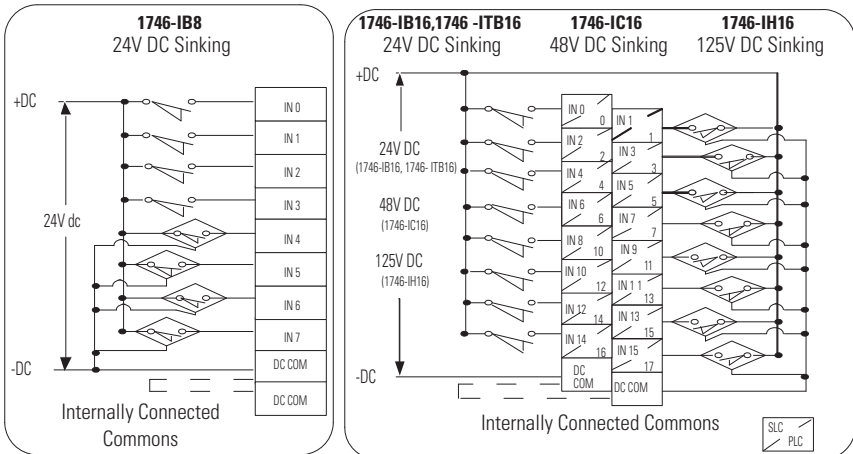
1746-IB8
24V DC Sinking

+DC

24V dc

-DC

IN 0
IN 1
IN 2
IN 3
IN 4
IN 5
IN 6
IN 7
DC COM
DC COM

Internally Connected Commons

1746-IB16,1746 -ITB16
24V DC Sinking

1746-IC16
48V DC Sinking

1746-IH16
125V DC Sinking

+DC

24V DC
(1746-IB16, 1746- ITB16)

48V DC
(1746-IC16)

125V DC
(1746-IH16)

-DC

IN 0
0
IN 1
1
IN 2
2
IN 3
3
IN 4
4
IN 5
5
IN 6
6
IN 7
7
IN 8
10
IN 9
11
IN 10
12
IN 11
13
IN 12
14
IN 13
15
IN 14
16
IN 15
17
DC COM
DC COM

Internally Connected Commons

SLC
PLC